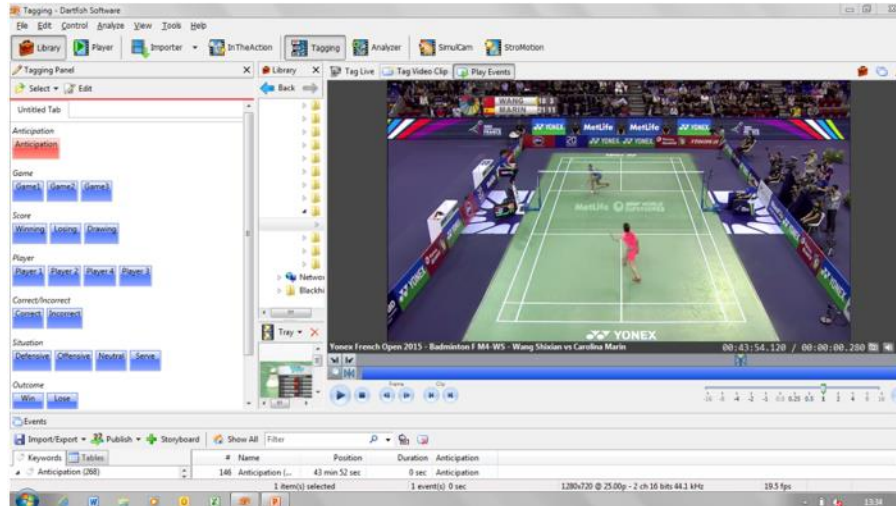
Tagging - Dartfish Software

File Edit Control Analyze View Tools Help

Library Player Importer InTheAction Tagging Analyzer SimulCam StroMotion

Tagging Panel

Select Edit

Untitled Tab

Anticipation

Anticipation

Game

Game1 Game2 Game3

Score

Winning Losing Drawing

Player

Player 1 Player 2 Player 4 Player 3

Correct/Incorrect

Correct Incorrect

Situation

Defensive Offensive Neutral Serve

Outcome

Win Lose

Library

Back

Networ

Blackh

Tray

Tag Live Tag Video Clip Play Events

WANG

MARIN

YONEX MetLife MetLife YONEX

YONEX

Yonex French Open 2015 - Badminton F M4-WS - Wang Shixian vs Carolina Marin

00:43:54.120 / 00:00:00.280

Frame Clip

Events

Import/Export Publish Storyboard Show All Filter

Keywords Tables

Anticipation (268)

# Name Position Duration Anticipation

146 Anticipation (... 43 min 52 sec 0 sec Anticipation

1 item(s) selected 1 event(s) 0 sec 1280x720 @ 25.00p - 2 ch 16 bits 44.1 kHz 19.5 fps

13:34